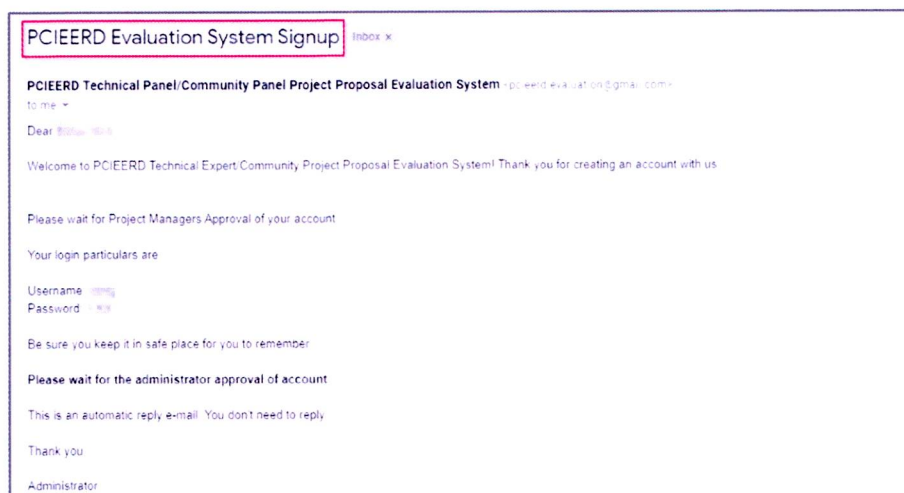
PCIEERD Evaluation System Signup Inbox ×

PCIEERD Technical Panel/Community Panel Project Proposal Evaluation System <pcieerd.evaluation@gmail.com>
to me

Dear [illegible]

Welcome to PCIEERD Technical Expert/Community Project Proposal Evaluation System! Thank you for creating an account with us.

Please wait for Project Managers Approval of your account

Your login particulars are

Username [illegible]
Password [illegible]

Be sure you keep it in safe place for you to remember

Please wait for the administrator approval of account

This is an automatic reply e-mail. You don't need to reply

Thank you

Administrator